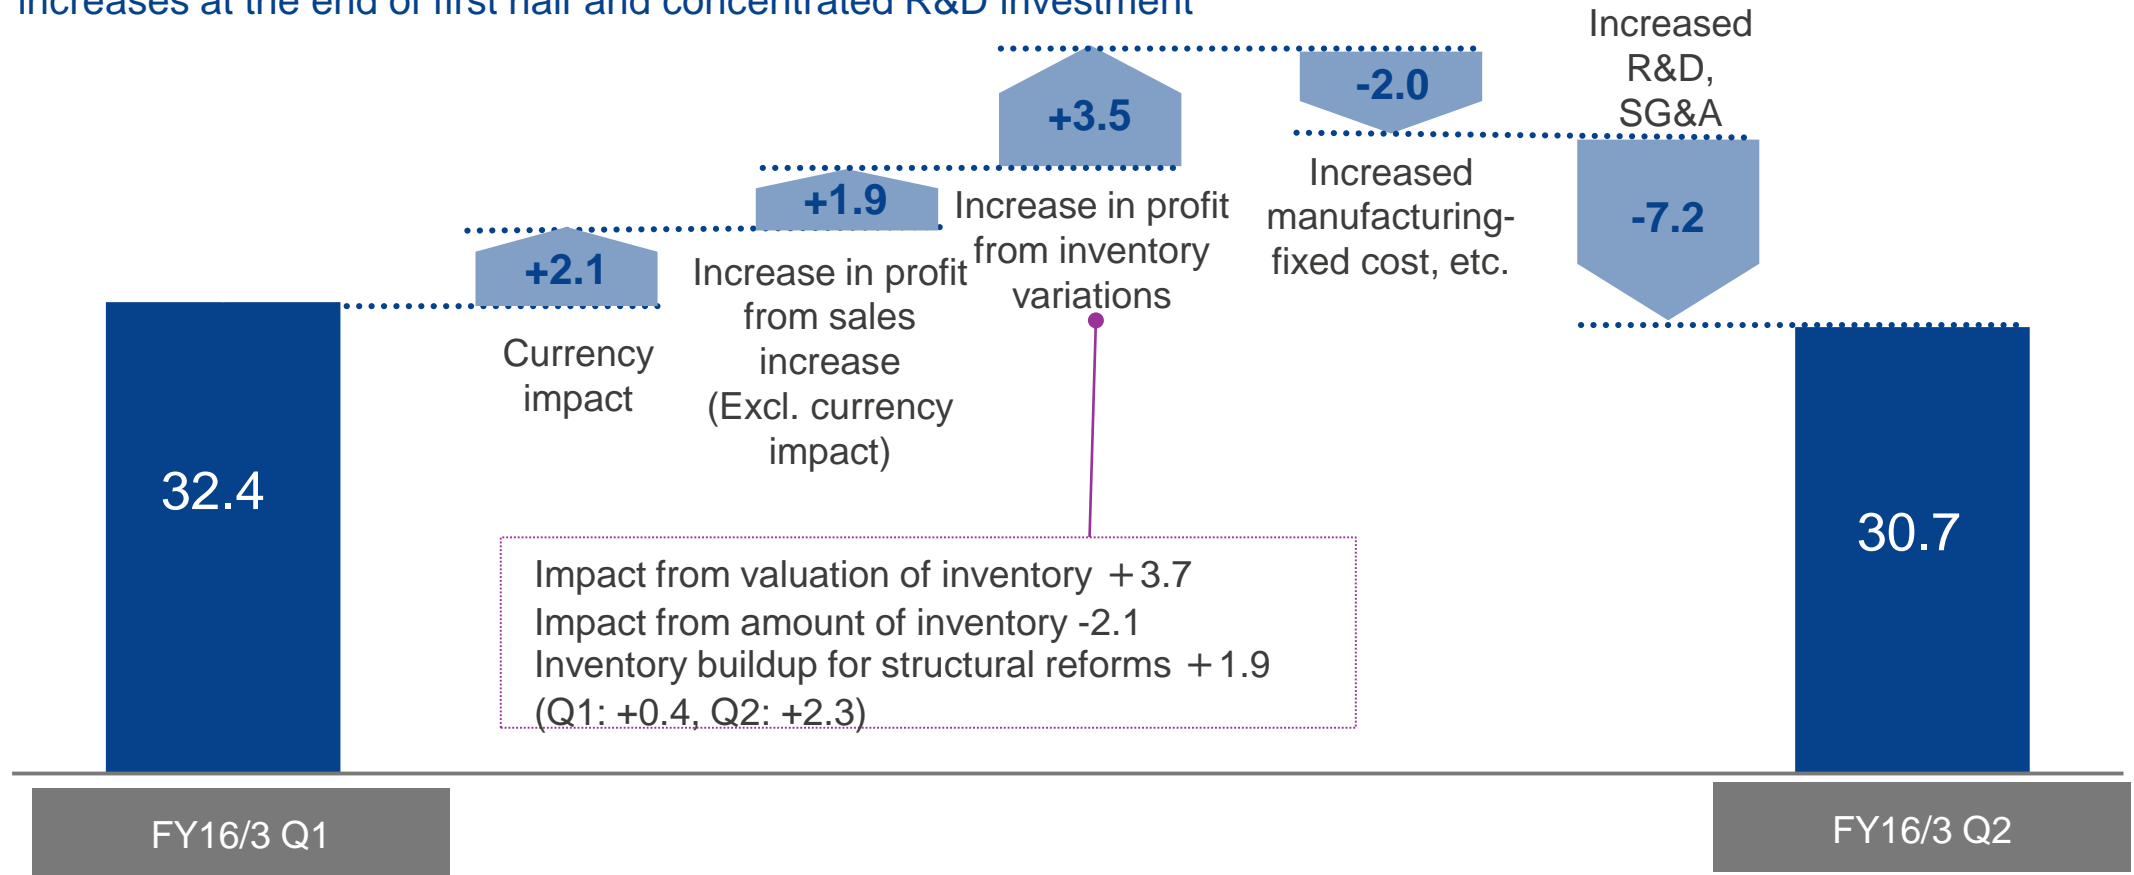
increases at the end of first half and concentrated R&D investment

32.4

+2.1

Currency impact

+1.9

Increase in profit from sales increase (Excl. currency impact)

+3.5

Increase in profit from inventory variations

-2.0

Increased manufacturing-fixed cost, etc.

Increased R&D, SG&A

-7.2

30.7

Impact from valuation of inventory ＋3.7
Impact from amount of inventory -2.1
Inventory buildup for structural reforms ＋1.9
(Q1: +0.4, Q2: +2.3)

FY16/3 Q1

FY16/3 Q2